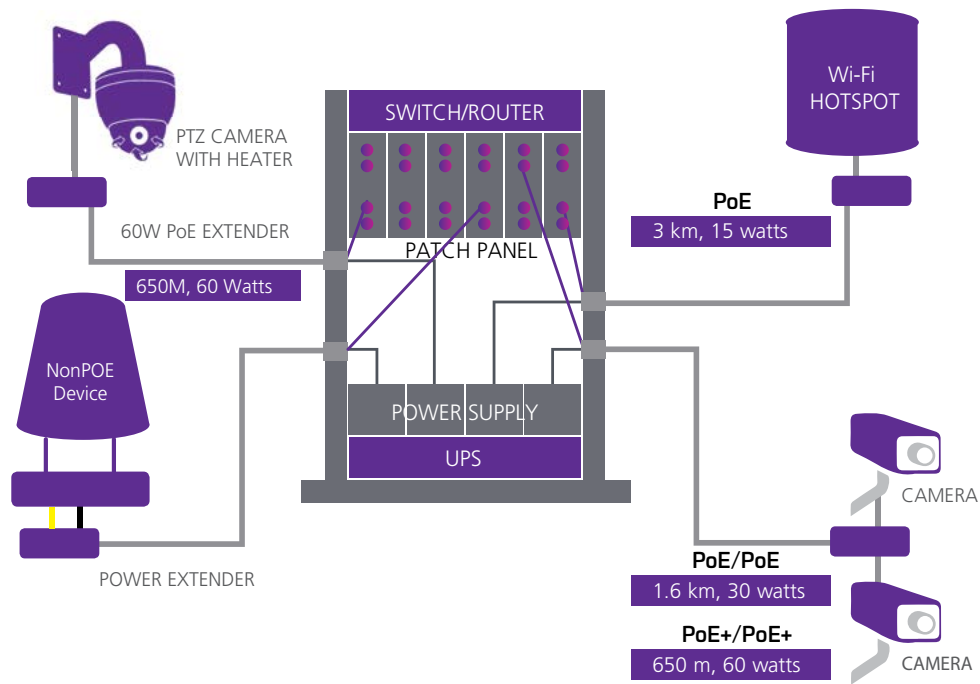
SWITCH/ROUTER

PATCH PANEL

POWER SUPPLY

UPS

PTZ CAMERA WITH HEATER

60W PoE EXTENDER

650M, 60 Watts

NonPOE Device

POWER EXTENDER

Wi-Fi HOTSPOT

PoE

3 km, 15 watts

CAMERA

PoE/PoE

1.6 km, 30 watts

CAMERA

PoE+/PoE+

650 m, 60 watts